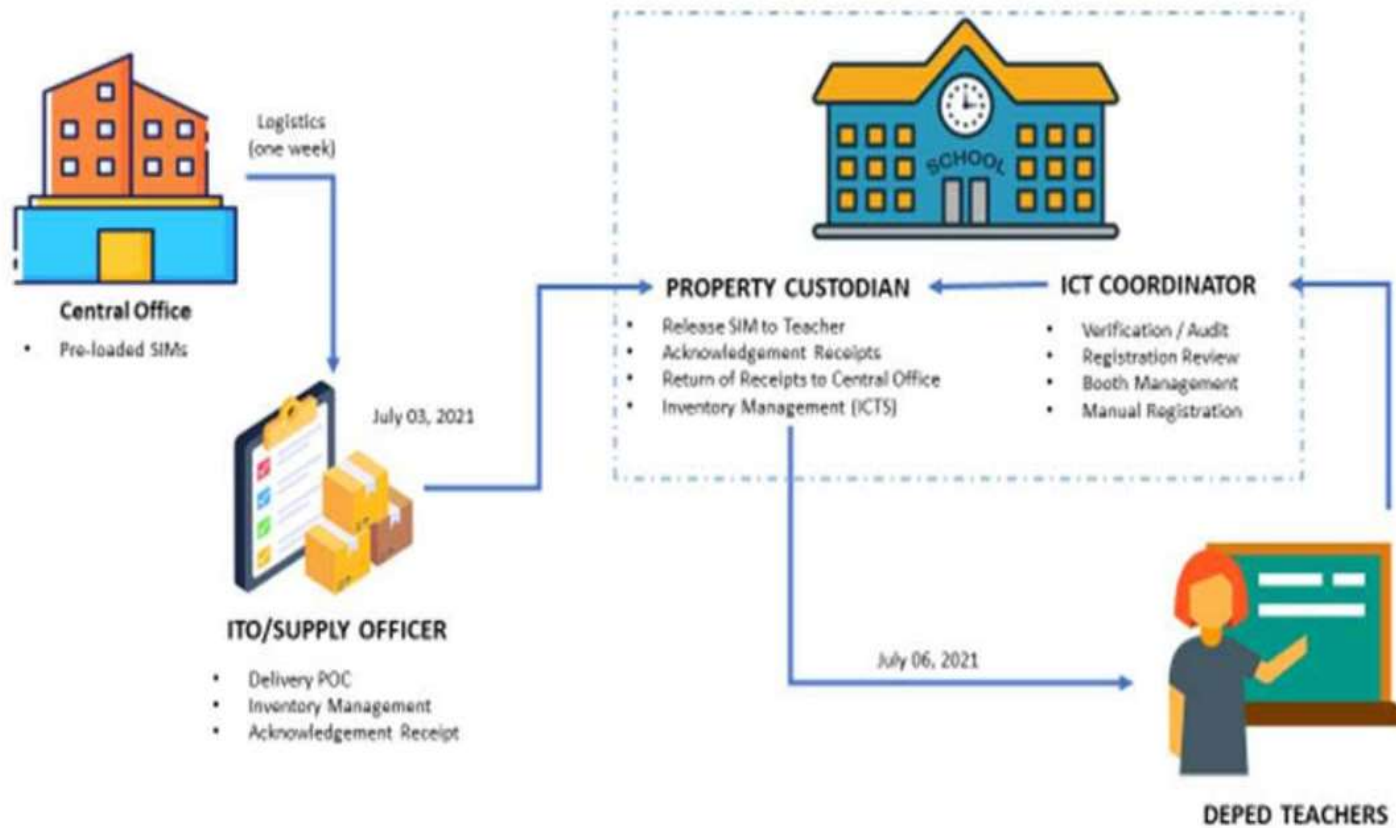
Central Office
- Pre-loaded SIMs

Logistics (one week)

July 03, 2021

ITO/SUPPLY OFFICER
- Delivery POC
- Inventory Management
- Acknowledgement Receipt

SCHOOL

PROPERTY CUSTODIAN
- Release SIM to Teacher
- Acknowledgement Receipts
- Return of Receipts to Central Office
- Inventory Management (ICTS)

ICT COORDINATOR
- Verification / Audit
- Registration Review
- Booth Management
- Manual Registration

July 06, 2021

DEPED TEACHERS